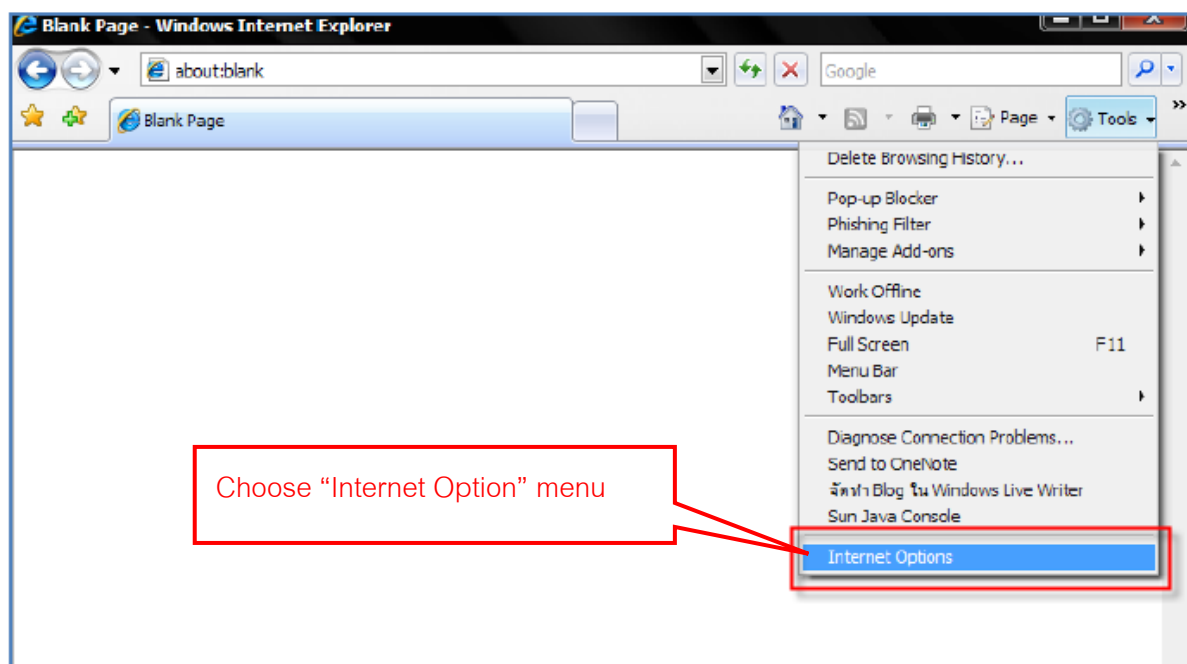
Blank Page - Windows Internet Explorer

about:blank

Google

Blank Page

Page

Tools

Delete Browsing History...

Pop-up Blocker
Phishing Filter
Manage Add-ons

Work Offline
Windows Update
Full Screen F11
Menu Bar
Toolbars

Diagnose Connection Problems...
Send to OneNote
จัดทำ Blog ใน Windows Live Writer
Sun Java Console

Internet Options

Choose “Internet Option” menu